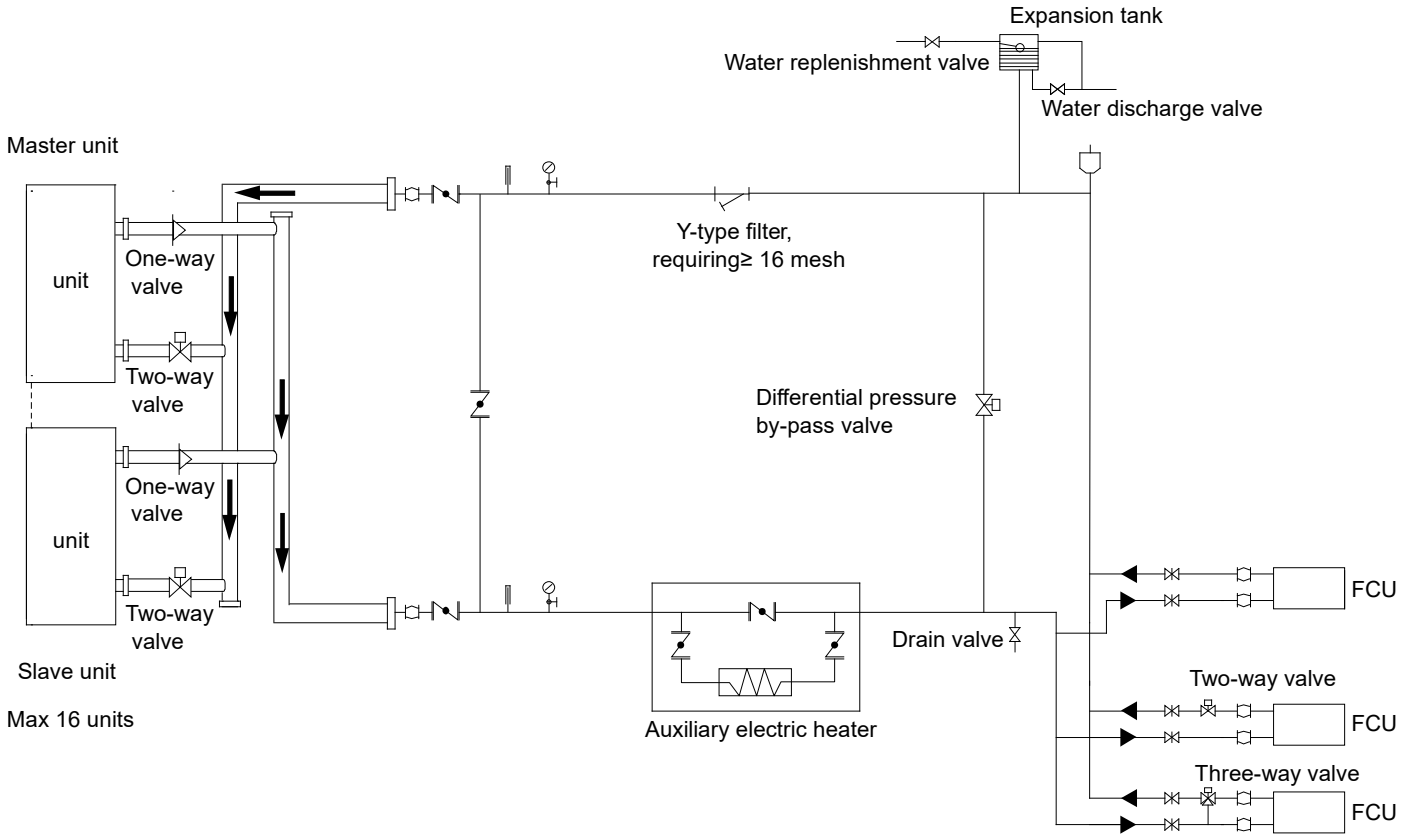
Expansion tank

Water replenishment valve

Water discharge valve

Master unit

unit

One-way valve

Two-way valve

unit

One-way valve

Two-way valve

Slave unit

Max 16 units

Y-type filter, requiring≥ 16 mesh

Differential pressure by-pass valve

Drain valve

Auxiliary electric heater

FCU

Two-way valve

FCU

Three-way valve

FCU